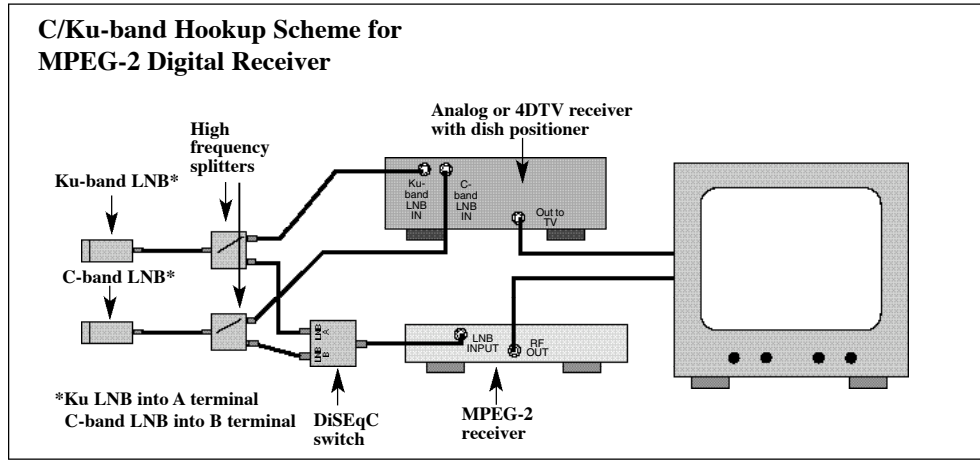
C/Ku-band Hookup Scheme for MPEG-2 Digital Receiver

Analog or 4DTV receiver with dish positioner

High frequency splitters

Ku-band LNB*

Ku-band LNB IN

C-band LNB IN

Out to TV

C-band LNB*

LNB A

LNB B

LNB INPUT

RF OUT

*Ku LNB into A terminal
C-band LNB into B terminal

DiSEqC switch

MPEG-2 receiver